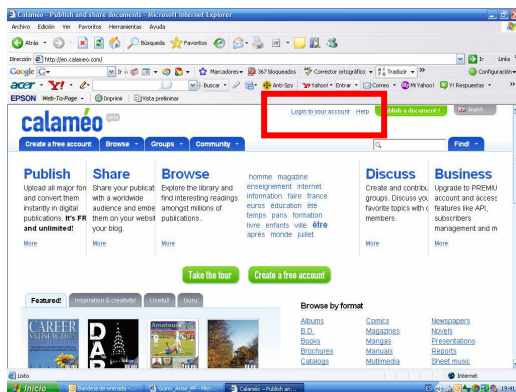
Calaméo - Publish and share documents - Microsoft Internet Explorer

Archivo Edición Ver Favoritos Herramientas Ayuda

Atrás Búsqueda Favoritos

Dirección http://en.calameo.com/

Ir Links

Google Ir Marcadores 367 bloqueados Corrector ortográfico Traducir Configuración

acer Y! Buscar Anti-Spy Yahoo! Entrar Correo Mi Yahoo! Y! Respuestas

EPSON Web-To-Page Imprimir Vista preliminar

calaméo

Login to your account Help Publish a document! English

Create a free account Browse Groups Community Find!

Publish
Upload all major fon and convert them instantly in digital publications. It's FR and unlimited!
More

Share
Share your publicat with a worldwide audience and embe them on your websi your blog.
More

Browse
Explore the library and find interesting readings amongst millions of publications.
More

homme magazine enseignement internet information faire france euros éducation été temps paris formation livre enfants ville être après monde juillet

Discuss
Create and contribu groups. Discuss yo favorite topics with members.
More

Business
Upgrade to PREMIU account and access features like API, subscribers management and m
More

Take the tour Create a free account

Featured! Inspiration & creativity Useful Guru

CAREER

Browse by format

Albums Comics Newspapers
B.D. Magazines Novels
Books Mangas Presentations
Brochures Manuals Reports
Catalogs Multimedia Sheet music

Listo Internet

Inicio Bandeja de entrada ... Guion_Arial_PP - Micr... Calaméo - Publish an... ES 19:41